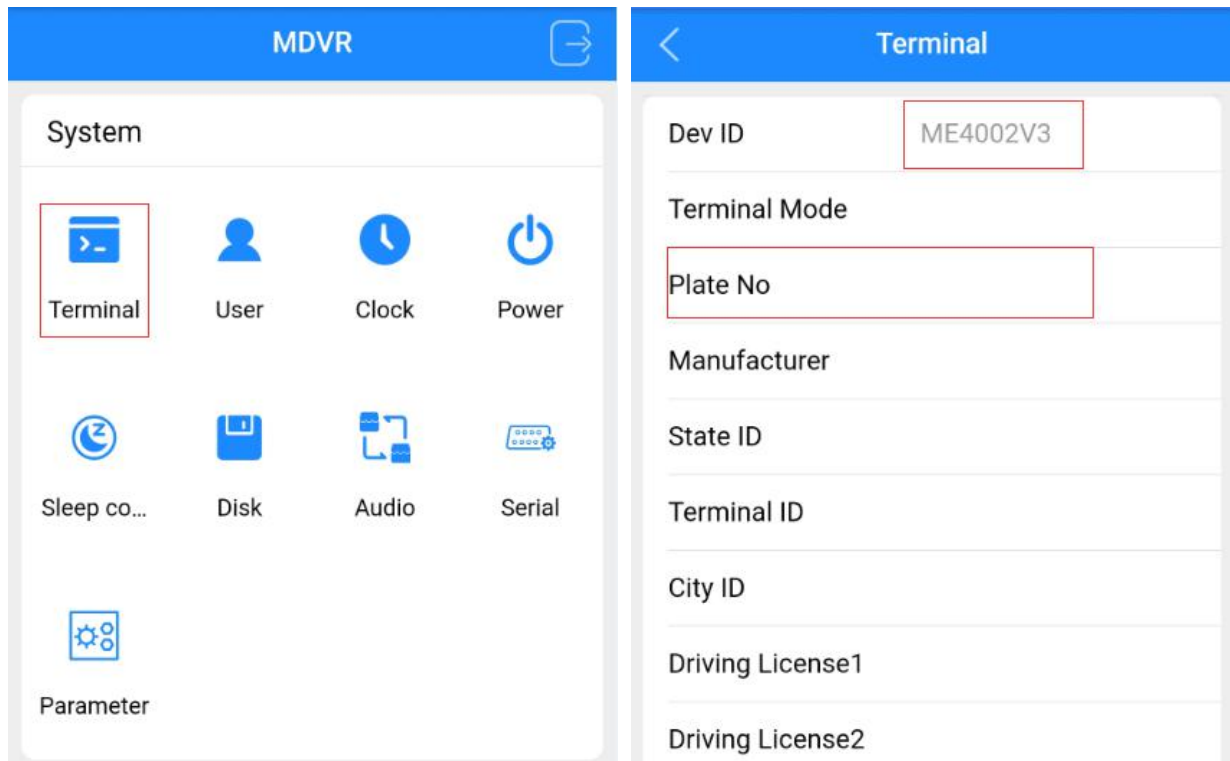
MDVR

System

Terminal
User
Clock
Power
Sleep co...
Disk
Audio
Serial
Parameter

Terminal

Dev ID ME4002V3
Terminal Mode
Plate No
Manufacturer
State ID
Terminal ID
City ID
Driving License1
Driving License2